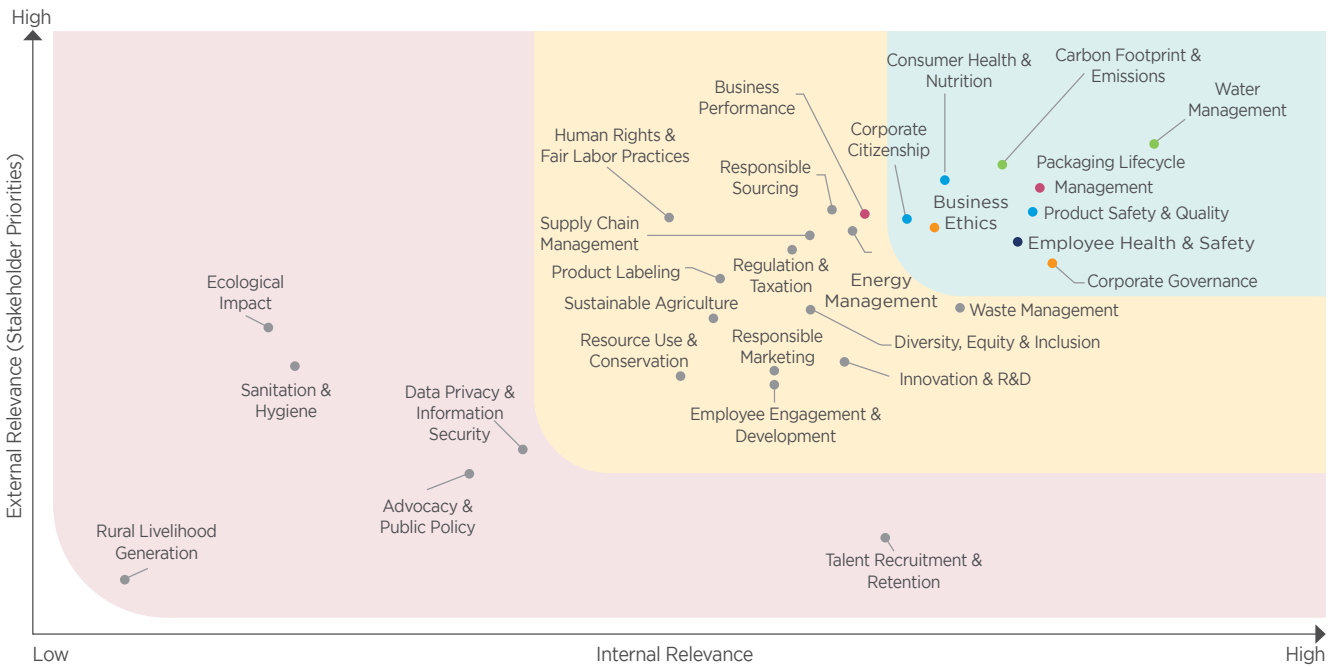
High

External Relevance (Stakeholder Priorities)

Consumer Health & Nutrition

Carbon Footprint & Emissions

Water Management

Business Performance

Human Rights & Fair Labor Practices

Corporate Citizenship

Responsible Sourcing

Packaging Lifecycle Management

Business Ethics

Product Safety & Quality

Supply Chain Management

Employee Health & Safety

Regulation & Taxation

Corporate Governance

Product Labeling

Energy Management

Ecological Impact

Sustainable Agriculture

Waste Management

Resource Use & Conservation

Responsible Marketing

Diversity, Equity & Inclusion

Innovation & R&D

Sanitation & Hygiene

Data Privacy & Information Security

Employee Engagement & Development

Advocacy & Public Policy

Rural Livelihood Generation

Talent Recruitment & Retention

Low

Internal Relevance

High